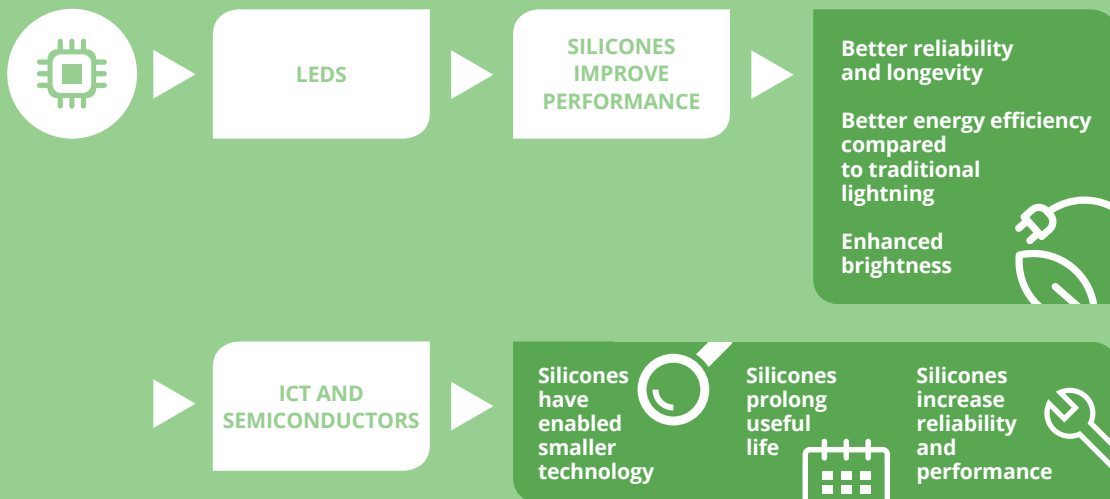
LEDS

SILICONES IMPROVE PERFORMANCE

Better reliability and longevity

Better energy efficiency compared to traditional lightning

Enhanced brightness

ICT AND SEMICONDUCTORS

Silicones have enabled smaller technology

Silicones prolong useful life

Silicones increase reliability and performance